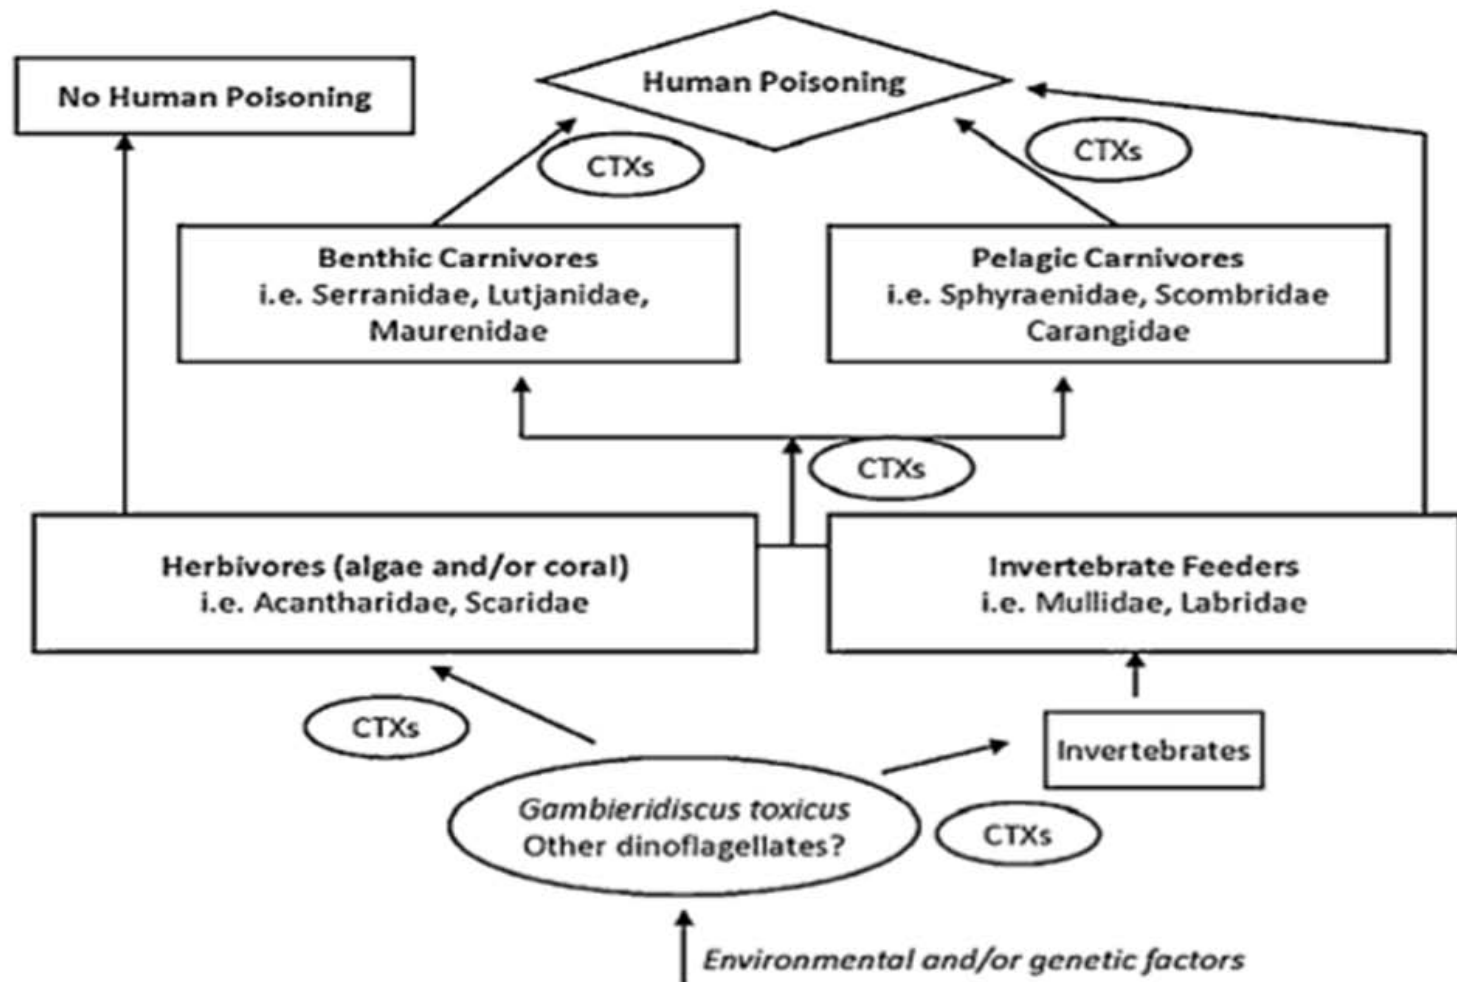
No Human Poisoning

Human Poisoning

CTXs

CTXs

Benthic Carnivores
i.e. Serranidae, Lutjanidae, Maurenidae

Pelagic Carnivores
i.e. Sphyraenidae, Scombridae Carangidae

CTXs

Herbivores (algae and/or coral)
i.e. Acantharidae, Scaridae

Invertebrate Feeders
i.e. Mullidae, Labridae

CTXs

Invertebrates

Gambieridiscus toxicus
Other dinoflagellates?

CTXs

Environmental and/or genetic factors